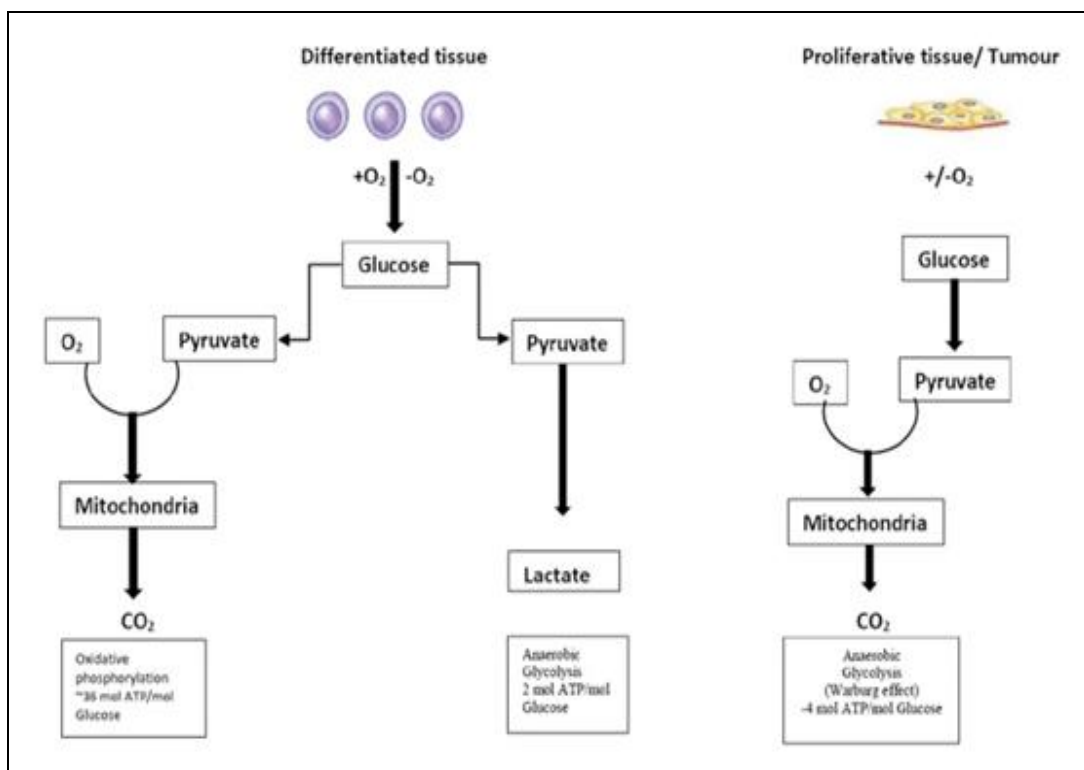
Differentiated tissue

$+O_2$ $-O_2$

Glucose

$O_2$

Pyruvate

Mitochondria

$CO_2$

Oxidative phosphorylation ~36 mol ATP/mol Glucose

Pyruvate

Lactate

Anaerobic Glycolysis 2 mol ATP/mol Glucose

Proliferative tissue/ Tumour

$+/-O_2$

Glucose

$O_2$

Pyruvate

Mitochondria

$CO_2$

Anaerobic Glycolysis (Warburg effect) -4 mol ATP/mol Glucose